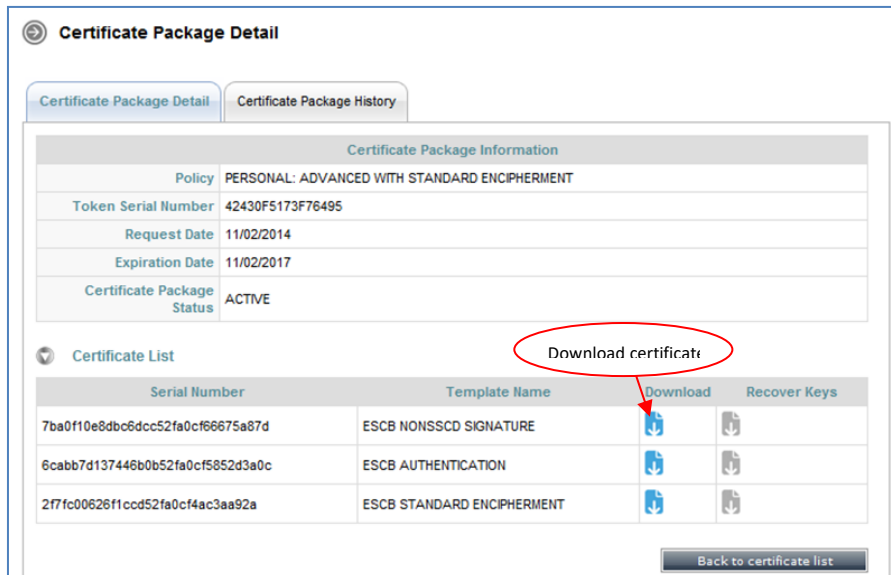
Certificate Package Detail

Certificate Package Detail | Certificate Package History

| Certificate Package Information | |
|---|---|
| Policy | PERSONAL: ADVANCED WITH STANDARD ENCIPHERMENT |
| Token Serial Number | 42430F5173F76495 |
| Request Date | 11/02/2014 |
| Expiration Date | 11/02/2017 |
| Certificate Package Status | ACTIVE |

Certificate List

Download certificate

| Serial Number | Template Name | Download | Recover Keys |
|---|---|---|---|
| 7ba0f10e8dbc6dcc52fa0cf66675a87d | ESCB NONSSCD SIGNATURE | | |
| 6cabb7d137446b0b52fa0cf5852d3a0c | ESCB AUTHENTICATION | | |
| 2f7fc00626f1ccd52fa0cf4ac3aa92a | ESCB STANDARD ENCIPHERMENT | | |

Back to certificate list